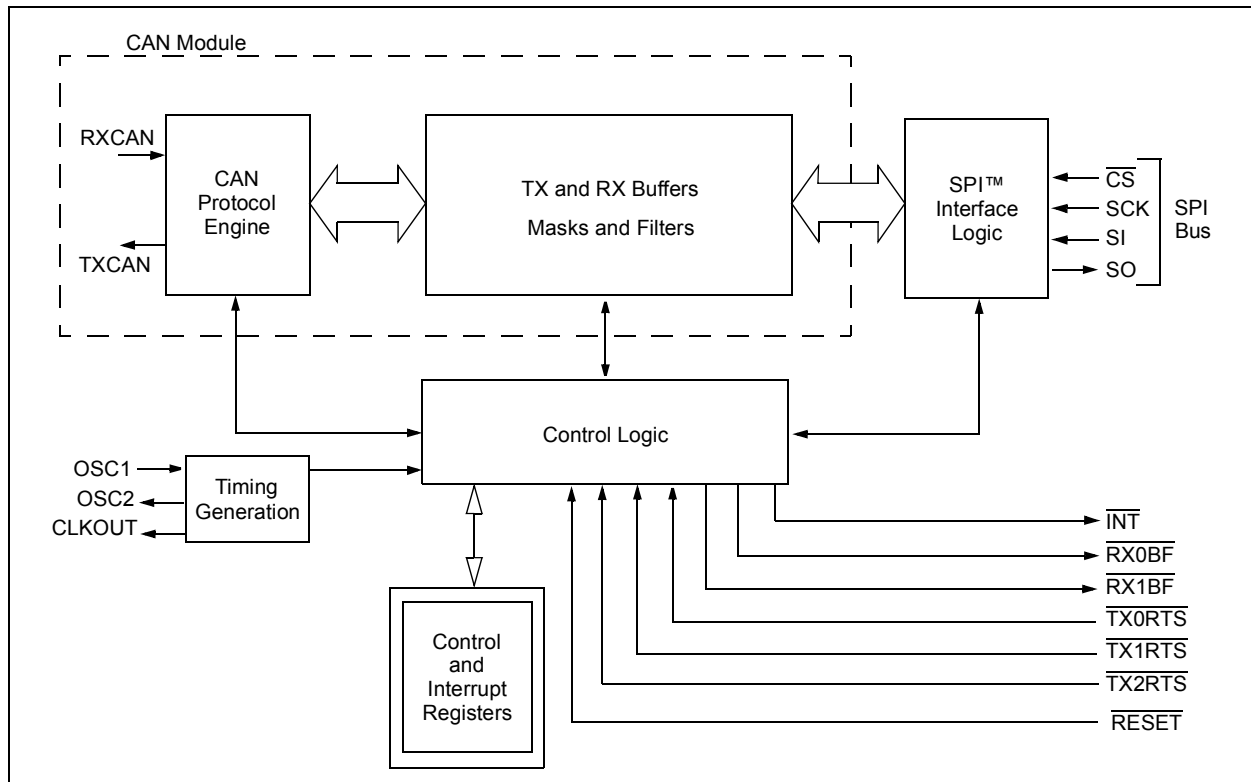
CAN Module

RXCAN

TXCAN

CAN Protocol Engine

TX and RX Buffers

Masks and Filters

SPI™ Interface Logic

$\overline{CS}$

SCK

SI

SO

SPI Bus

Control Logic

OSC1

OSC2

CLKOUT

Timing Generation

Control and Interrupt Registers

$\overline{INT}$

$\overline{RX0BF}$

$\overline{RX1BF}$

$\overline{TX0RTS}$

$\overline{TX1RTS}$

$\overline{TX2RTS}$

$\overline{RESET}$